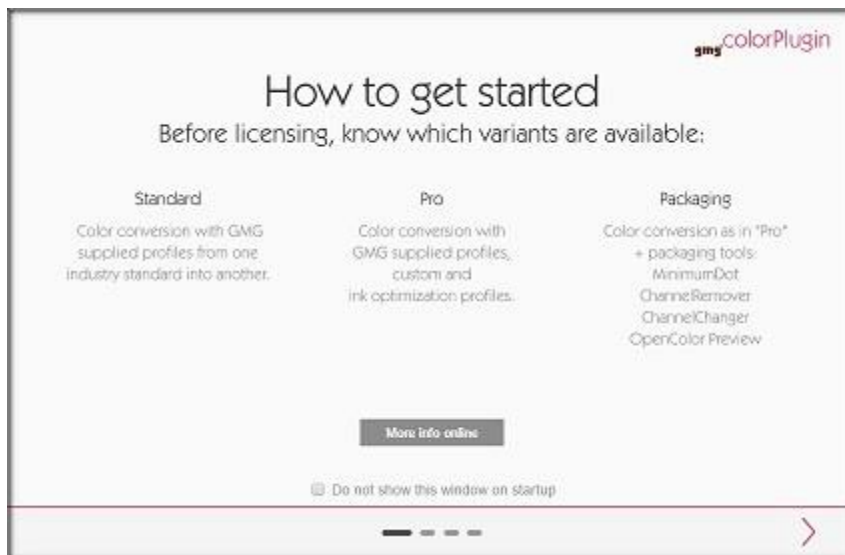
gmg colorPlugin

How to get started
Before licensing, know which variants are available:

Standard
Color conversion with GMG supplied profiles from one industry standard into another.

Pro
Color conversion with GMG supplied profiles, custom and ink optimization profiles.

Packaging
Color conversion as in "Pro" + packaging tools: MinimumDot ChannelRemover ChannelChanger OpenColor Preview

More info online

Do not show this window on startup